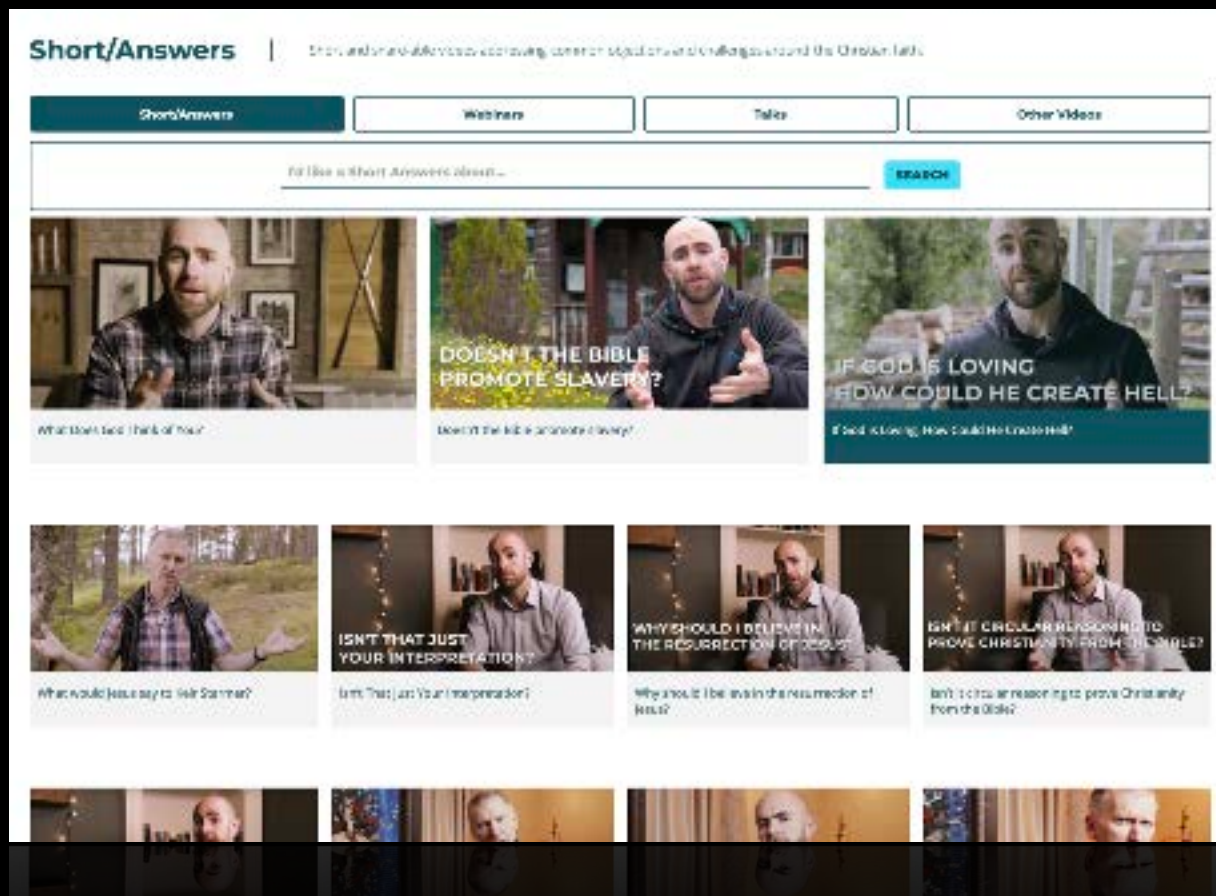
Short/Answers | Short and shareable videos addressing common objections and challenges around the Christian faith.

Short/Answers
Webinars
Talks
Other Videos

I'd like a Short Answers about...
SEARCH

What Does God Think of You?

DOESN'T THE BIBLE PROMOTE SLAVERY?
Doesn't the Bible promote slavery?

IF GOD IS LOVING HOW COULD HE CREATE HELL?
If God Is Loving, How Could He Create Hell?

What would Jesus say to Keir Starmer?

ISN'T THAT JUST YOUR INTERPRETATION?
Isn't That Just Your Interpretation?

WHY SHOULD I BELIEVE IN THE RESURRECTION OF JESUS?
Why should I believe in the resurrection of Jesus?

ISN'T IT CIRCULAR REASONING TO PROVE CHRISTIANITY FROM THE BIBLE?
Isn't it circular reasoning to prove Christianity from the Bible?